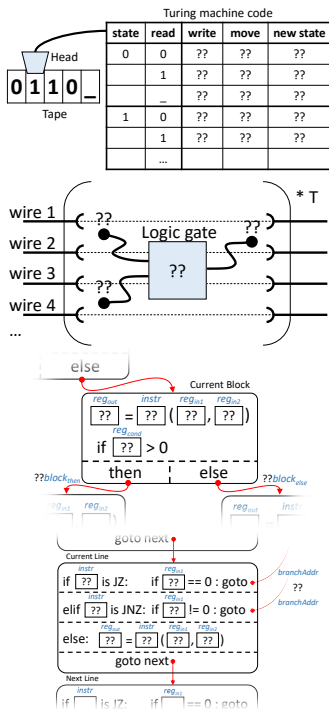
Turing machine code

Head

0 1 1 0 _

Tape

| state | read | write | move | new state |
|---|---|---|---|---|
| 0 | 0 | ?? | ?? | ?? |
| | 1 | ?? | ?? | ?? |
| | _ | ?? | ?? | ?? |
| 1 | 0 | ?? | ?? | ?? |
| | 1 | ?? | ?? | ?? |
| | ... | | | |

wire 1
wire 2
wire 3
wire 4
...
??
??
??
Logic gate
??
* T

else

Current Block

$reg_{out}$ instr $reg_{in1}$ $reg_{in2}$

?? = ?? ( ?? , ?? )

$reg_{cond}$

if ?? > 0

then | else

??$block_{then}$ ??$block_{else}$

$reg_{in1}$ $reg_{in2}$ $reg_{out}$ instr

goto next

Current Line

instr $reg_{in1}$

if ?? is JZ: if ?? == 0 : goto

branchAddr

instr $reg_{in1}$ ??

elif ?? is JNZ: if ?? != 0 : goto

branchAddr

$reg_{out}$ instr $reg_{in1}$ $reg_{in2}$

else: ?? = ?? ( ?? , ?? )

goto next

Next Line

instr $reg_{in1}$

if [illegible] is JZ: if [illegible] == 0 : goto